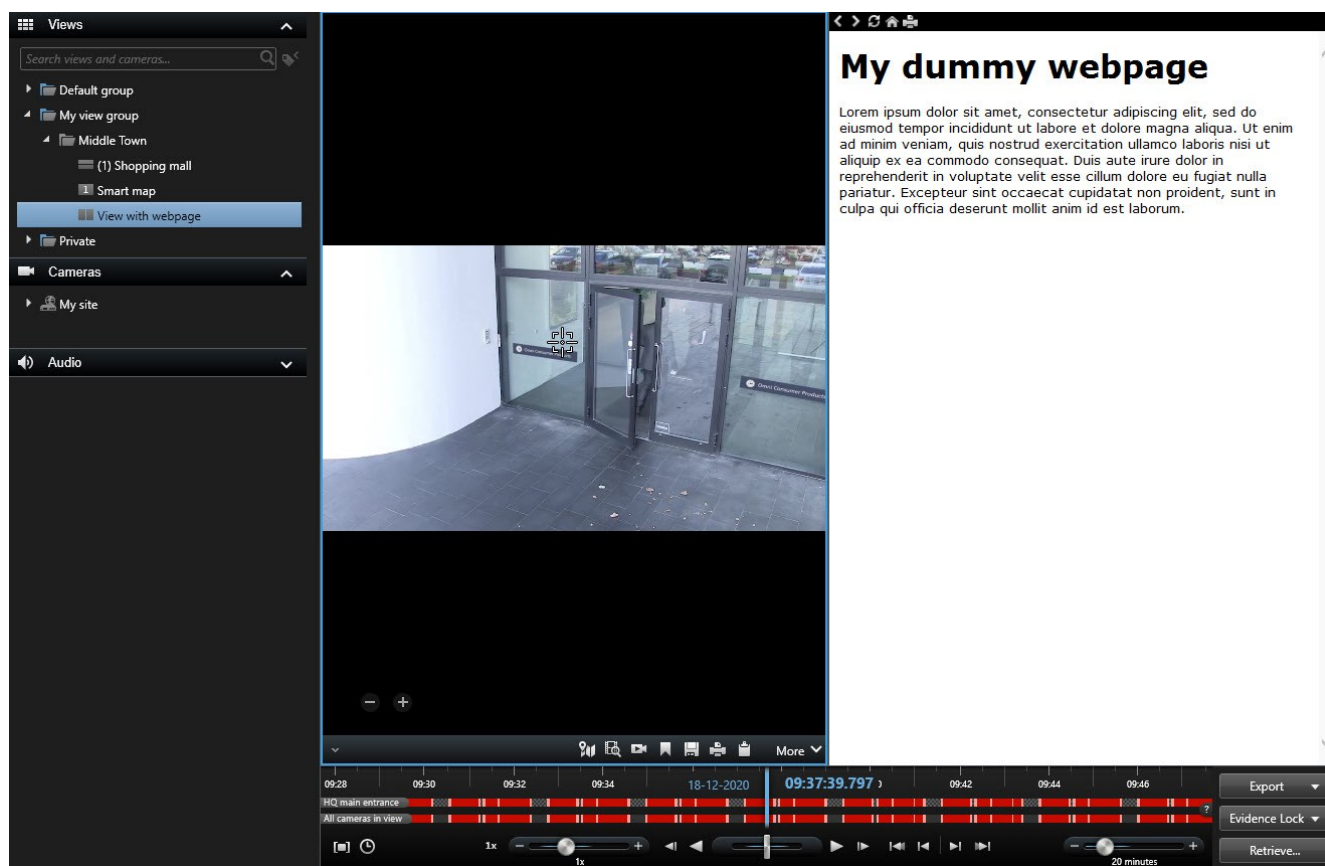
Views

Search views and cameras...

Default group

My view group

Middle Town

(1) Shopping mall

1 Smart map

View with webpage

Private

Cameras

My site

Audio

My dummy webpage

Lorem ipsum dolor sit amet, consectetur adipiscing elit, sed do eiusmod tempor incididunt ut labore et dolore magna aliqua. Ut enim ad minim veniam, quis nostrud exercitation ullamco laboris nisi ut aliquip ex ea commodo consequat. Duis aute irure dolor in reprehenderit in voluptate velit esse cillum dolore eu fugiat nulla pariatur. Excepteur sint occaecat cupidatat non proident, sunt in culpa qui officia deserunt mollit anim id est laborum.

More

09:28 09:30 09:32 09:34 18-12-2020 09:37:39.797 09:42 09:44 09:46

HQ main entrance

All cameras in view

Export

Evidence Lock

Retrieve...

1x

1x

20 minutes